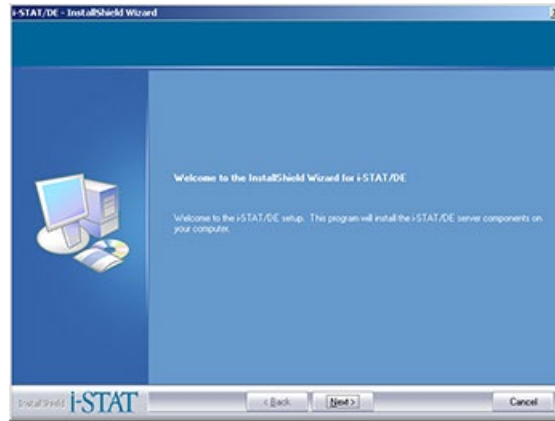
i-STAT/DE - InstallShield Wizard

Welcome to the InstallShield Wizard for i-STAT/DE

Welcome to the i-STAT/DE setup. This program will install the i-STAT/DE server components on your computer.

InstallShield i-STAT

< Back

Next >

Cancel